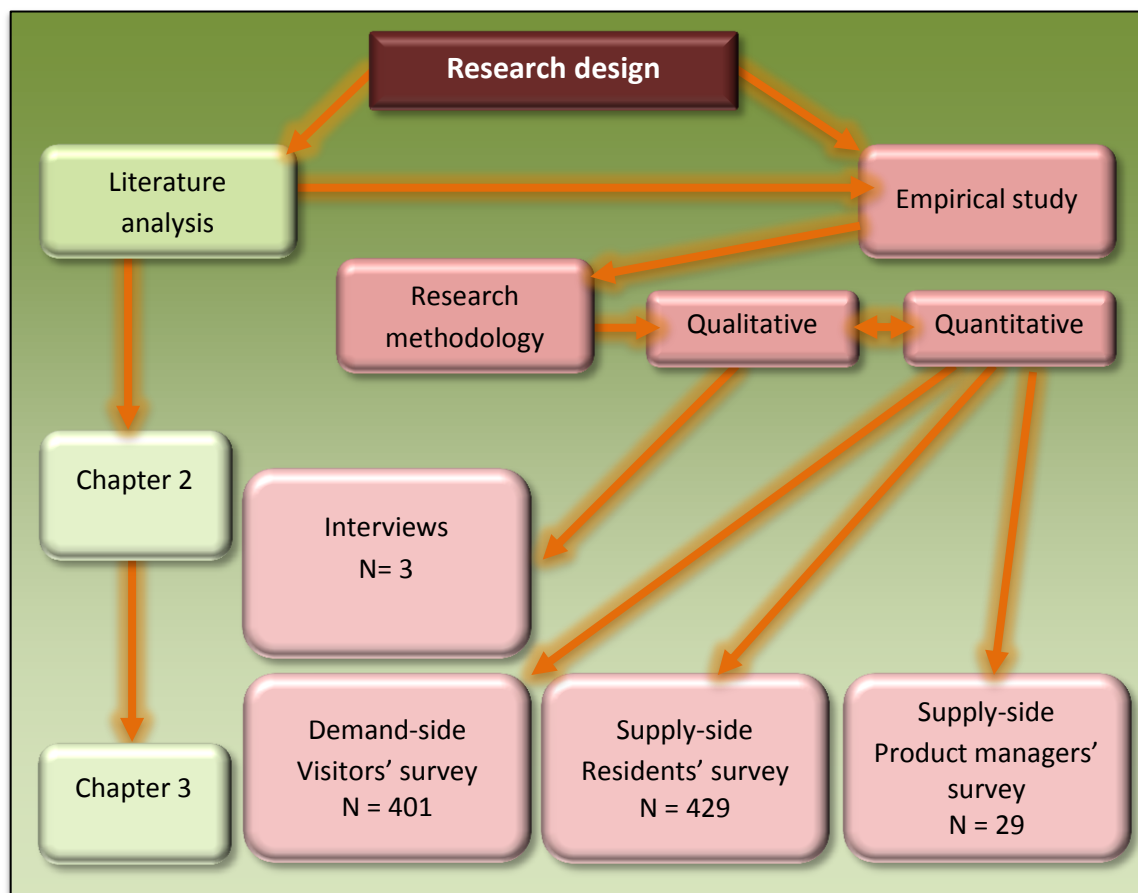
Research design

Literature analysis

Empirical study

Research methodology

Qualitative

Quantitative

Chapter 2

Interviews
N= 3

Chapter 3

Demand-side
Visitors' survey
N = 401

Supply-side
Residents' survey
N = 429

Supply-side
Product managers' survey
N = 29